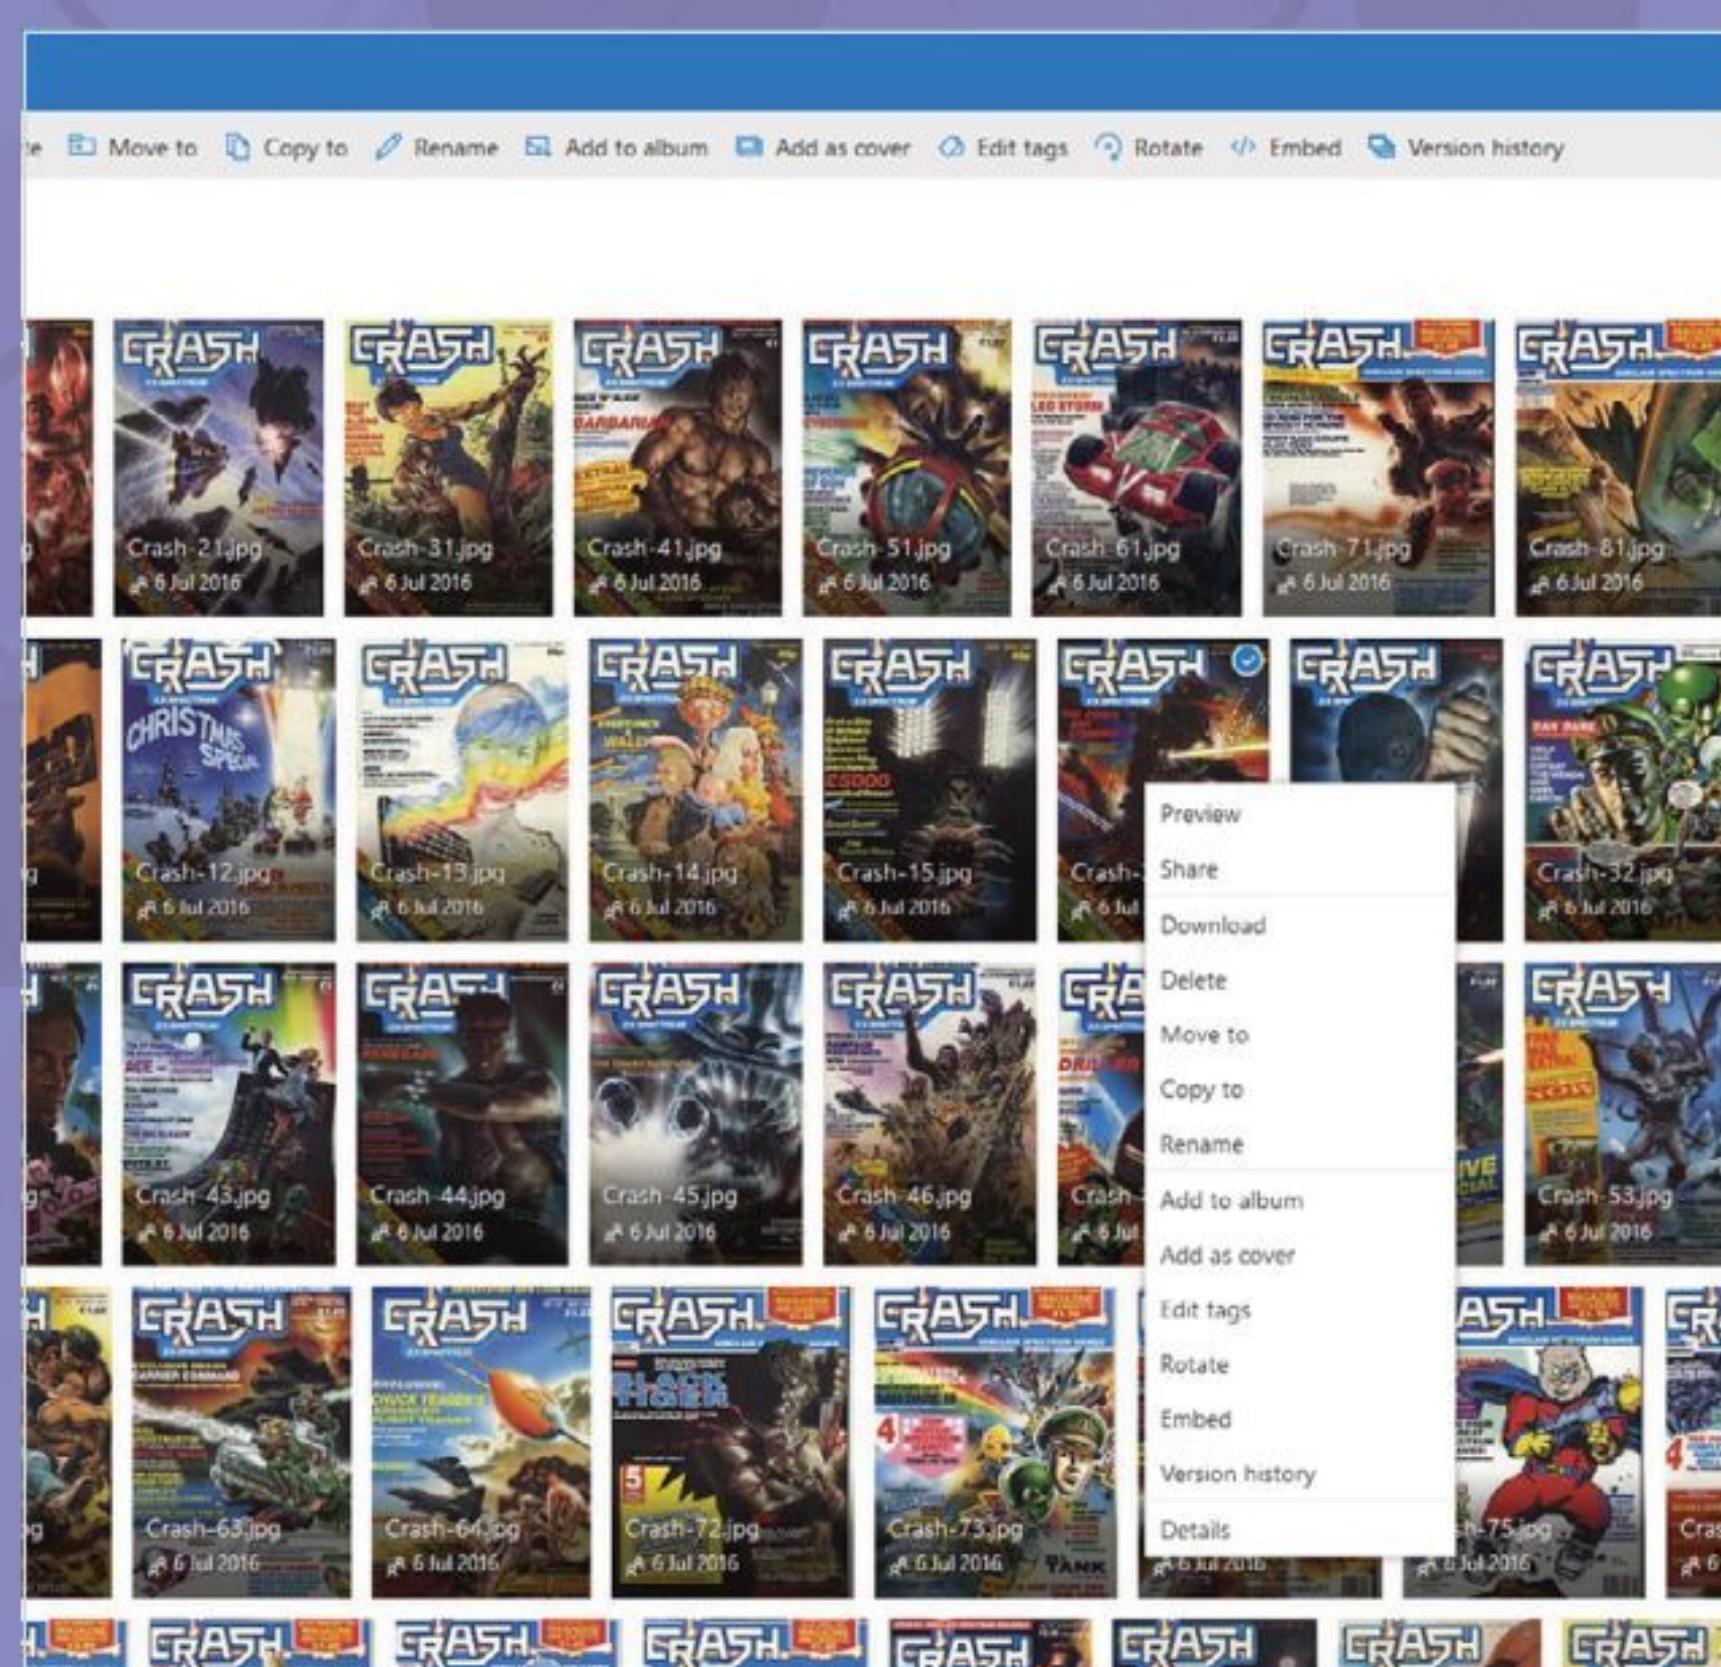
te Move to Copy to Rename Add to album Add as cover Edit tags Rotate Embed Version history

CRASH Crash-21.jpg 6 Jul 2016
CRASH Crash-31.jpg 6 Jul 2016
CRASH Crash-41.jpg 6 Jul 2016
CRASH Crash-51.jpg 6 Jul 2016
CRASH Crash-61.jpg 6 Jul 2016
CRASH Crash-71.jpg 6 Jul 2016
CRASH Crash-81.jpg 6 Jul 2016

CRASH CHRISTMAS SPECIAL Crash-12.jpg 6 Jul 2016
CRASH Crash-13.jpg 6 Jul 2016
CRASH Crash-14.jpg 6 Jul 2016
CRASH Crash-15.jpg 6 Jul 2016
CRASH Crash-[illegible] 6 Jul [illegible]
CRASH
CRASH Crash-32.jpg 6 Jul 2016

Preview
Share
Download
Delete
Move to
Copy to
Rename
Add to album
Add as cover
Edit tags
Rotate
Embed
Version history
Details

CRASH Crash-43.jpg 6 Jul 2016
CRASH Crash-44.jpg 6 Jul 2016
CRASH Crash-45.jpg 6 Jul 2016
CRASH Crash-46.jpg 6 Jul 2016
CRASH Crash-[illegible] 6 Jul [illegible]
CRASH Crash-53.jpg 6 Jul 2016

CRASH Crash-63.jpg 6 Jul 2016
CRASH Crash-64.jpg 6 Jul 2016
CRASH Crash-72.jpg 6 Jul 2016
CRASH Crash-73.jpg 6 Jul 2016
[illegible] 6 Jul 2016
CRASH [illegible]h-75.jpg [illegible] Jul 2016
Cras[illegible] 6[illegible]

CRASH CRASH CRASH CRASH CRASH CRASH CRASH